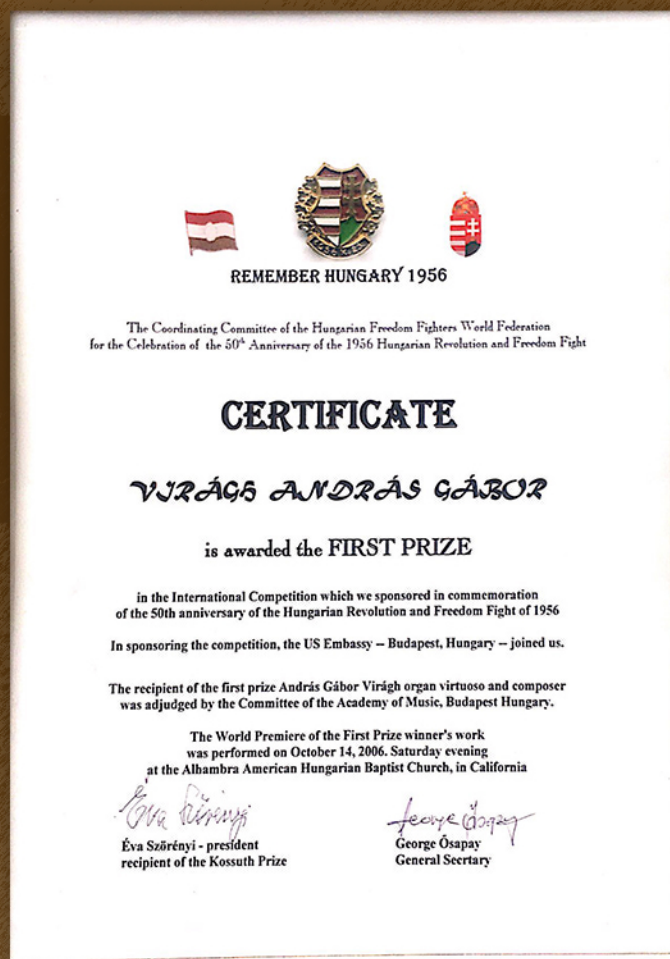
REMEMBER HUNGARY 1956

The Coordinating Committee of the Hungarian Freedom Fighters World Federation for the Celebration of the $50^{th}$ Anniversary of the 1956 Hungarian Revolution and Freedom Fight

CERTIFICATE

VIRÁGH ANDRÁS GÁBOR

is awarded the FIRST PRIZE

in the International Competition which we sponsored in commemoration of the 50th anniversary of the Hungarian Revolution and Freedom Fight of 1956

In sponsoring the competition, the US Embassy – Budapest, Hungary – joined us.

The recipient of the first prize András Gábor Virágh organ virtuoso and composer was adjudged by the Committee of the Academy of Music, Budapest Hungary.

The World Premiere of the First Prize winner's work was performed on October 14, 2006. Saturday evening at the Alhambra American Hungarian Baptist Church, in California

Éva Szörényi

Éva Szörényi - president
recipient of the Kossuth Prize

George Ósapay

George Ósapay
General Secrtary